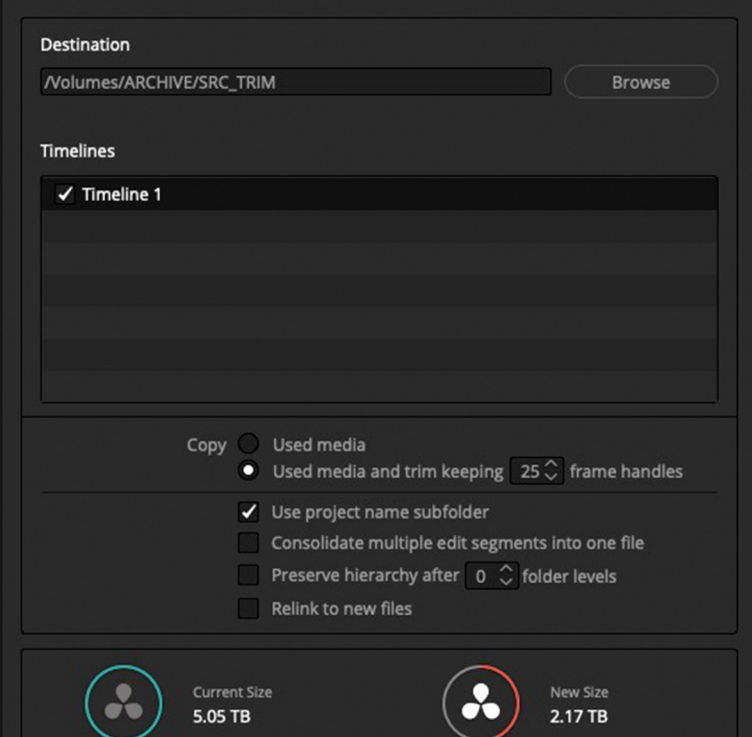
Destination

/Volumes/ARCHIVE/SRC_TRIM

Browse

Timelines

✓ Timeline 1

Copy Used media

Used media and trim keeping 25 frame handles

✓ Use project name subfolder

Consolidate multiple edit segments into one file

Preserve hierarchy after 0 folder levels

Relink to new files

Current Size
5.05 TB

New Size
2.17 TB